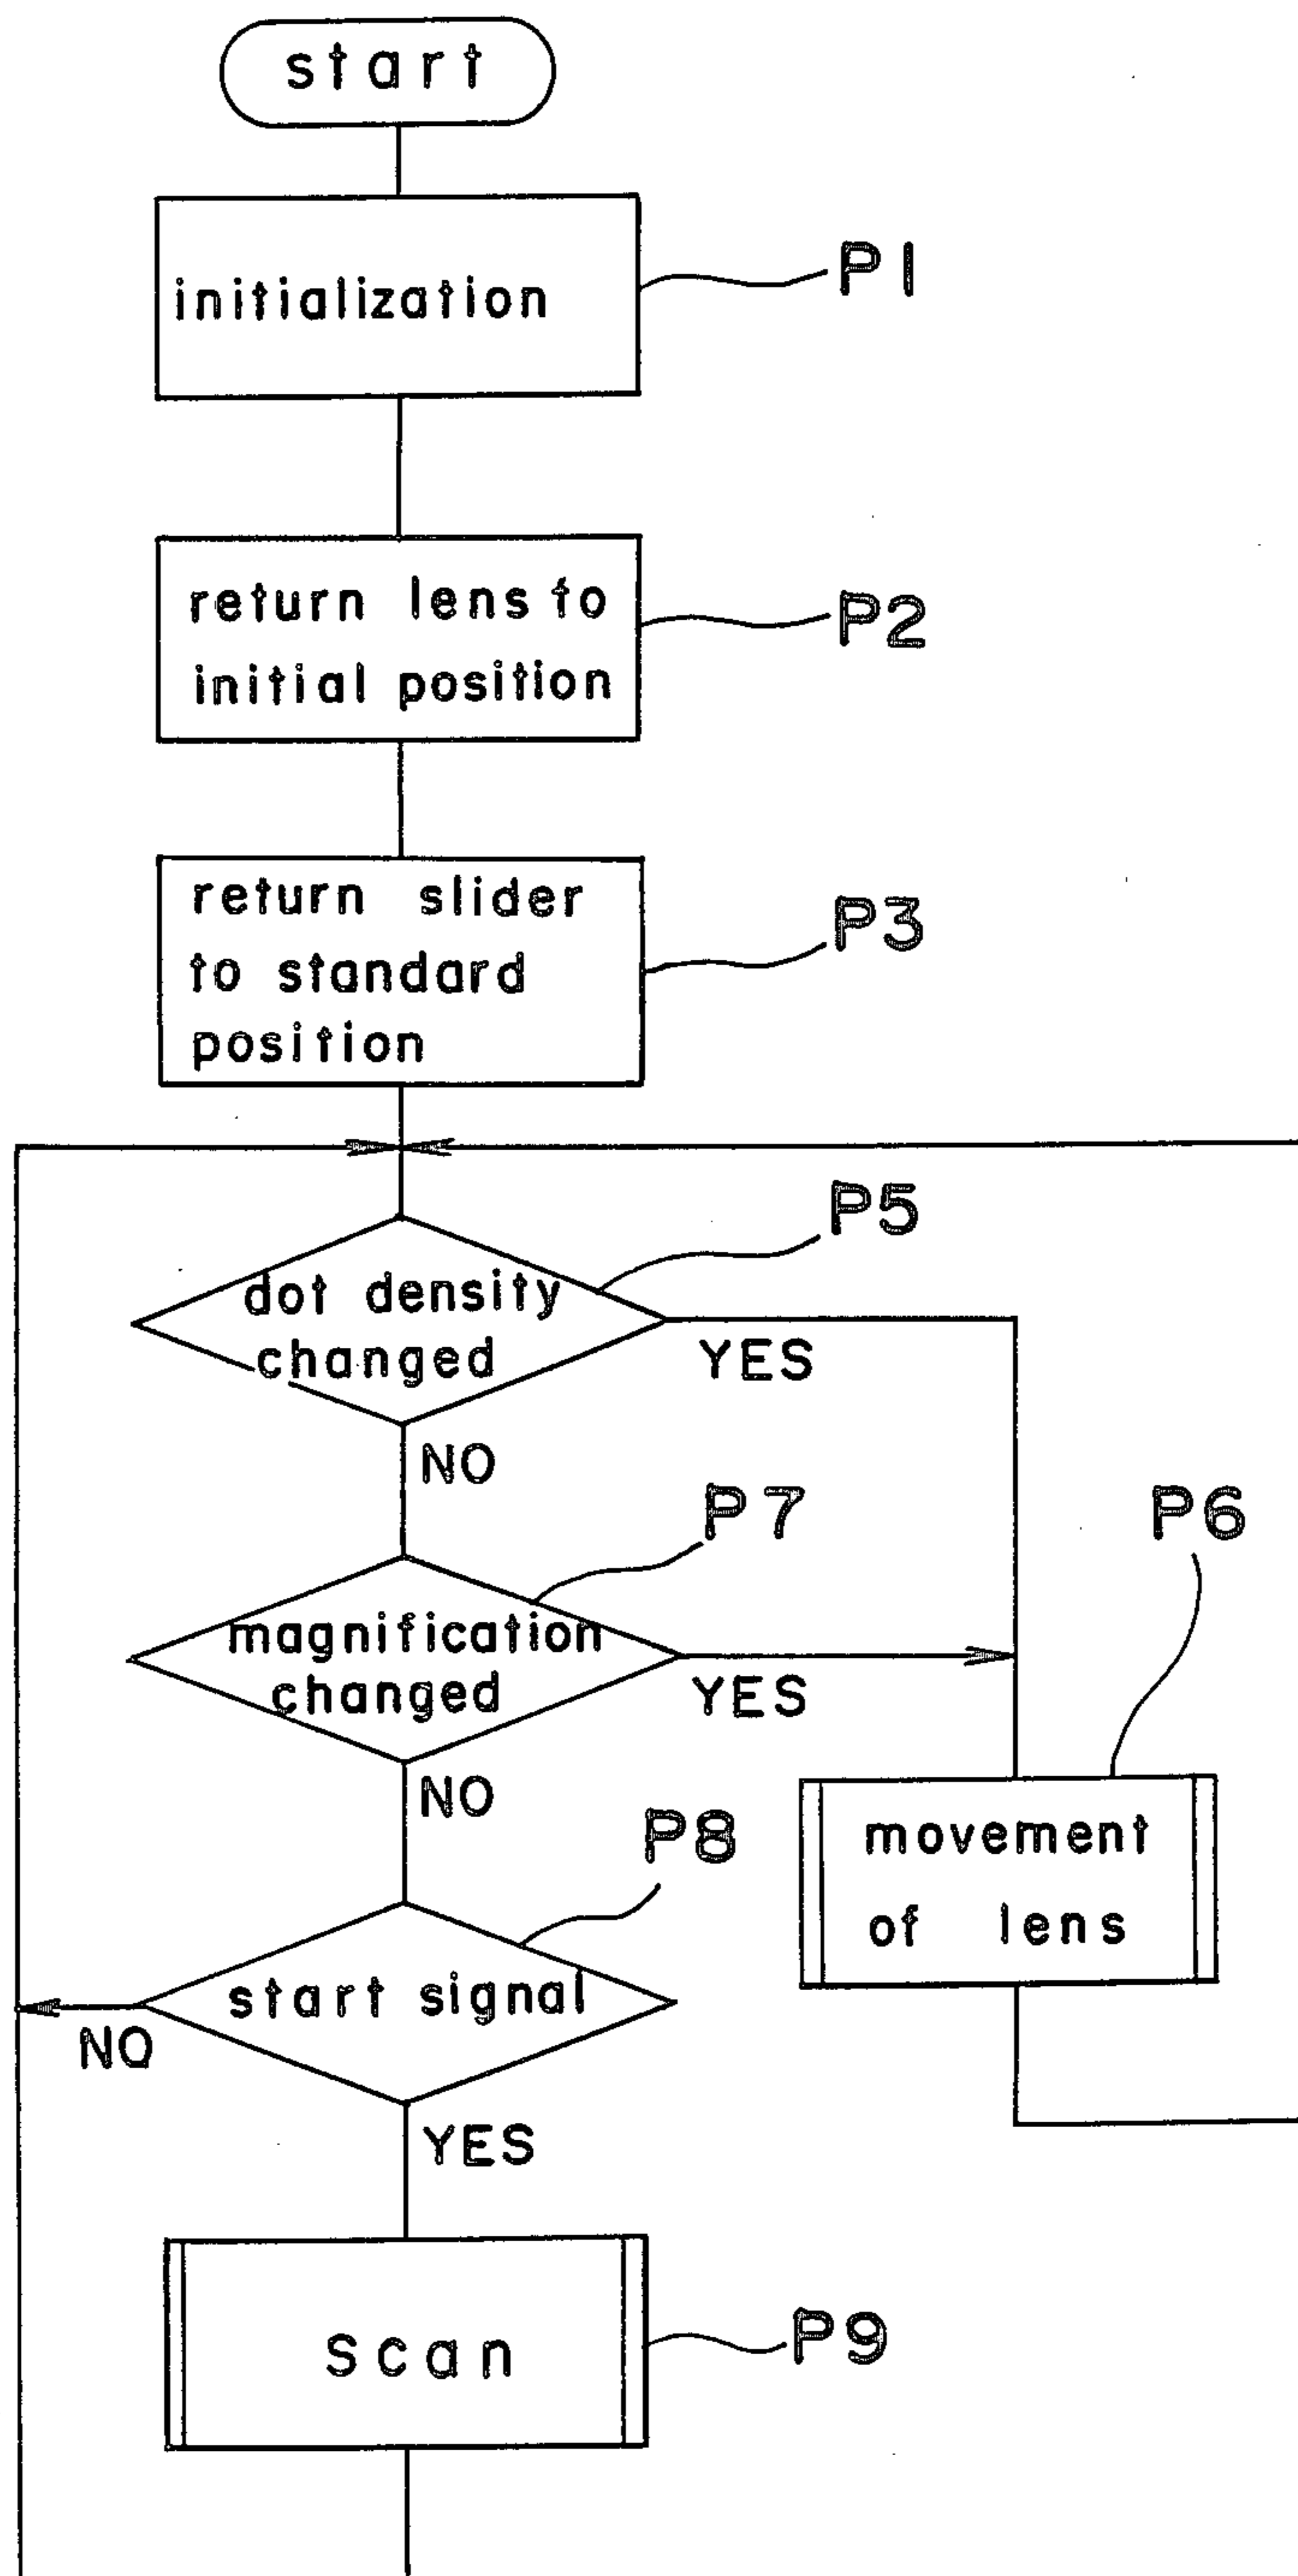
start

initialization

P1

return lens to initial position

P2

return slider to standard position

P3

P5

dot density changed

YES

NO

P7

P6

magnification changed

YES

NO

P8

movement of lens

start signal

NO

YES

scan

P9